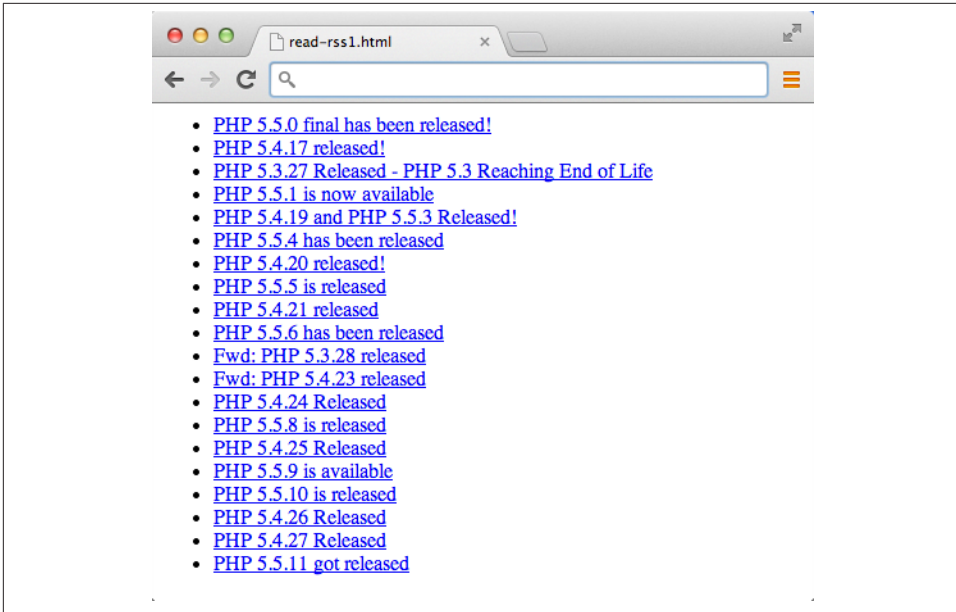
read-rss1.html

- PHP 5.5.0 final has been released!
- PHP 5.4.17 released!
- PHP 5.3.27 Released - PHP 5.3 Reaching End of Life
- PHP 5.5.1 is now available
- PHP 5.4.19 and PHP 5.5.3 Released!
- PHP 5.5.4 has been released
- PHP 5.4.20 released!
- PHP 5.5.5 is released
- PHP 5.4.21 released
- PHP 5.5.6 has been released
- Fwd: PHP 5.3.28 released
- Fwd: PHP 5.4.23 released
- PHP 5.4.24 Released
- PHP 5.5.8 is released
- PHP 5.4.25 Released
- PHP 5.5.9 is available
- PHP 5.5.10 is released
- PHP 5.4.26 Released
- PHP 5.4.27 Released
- PHP 5.5.11 got released